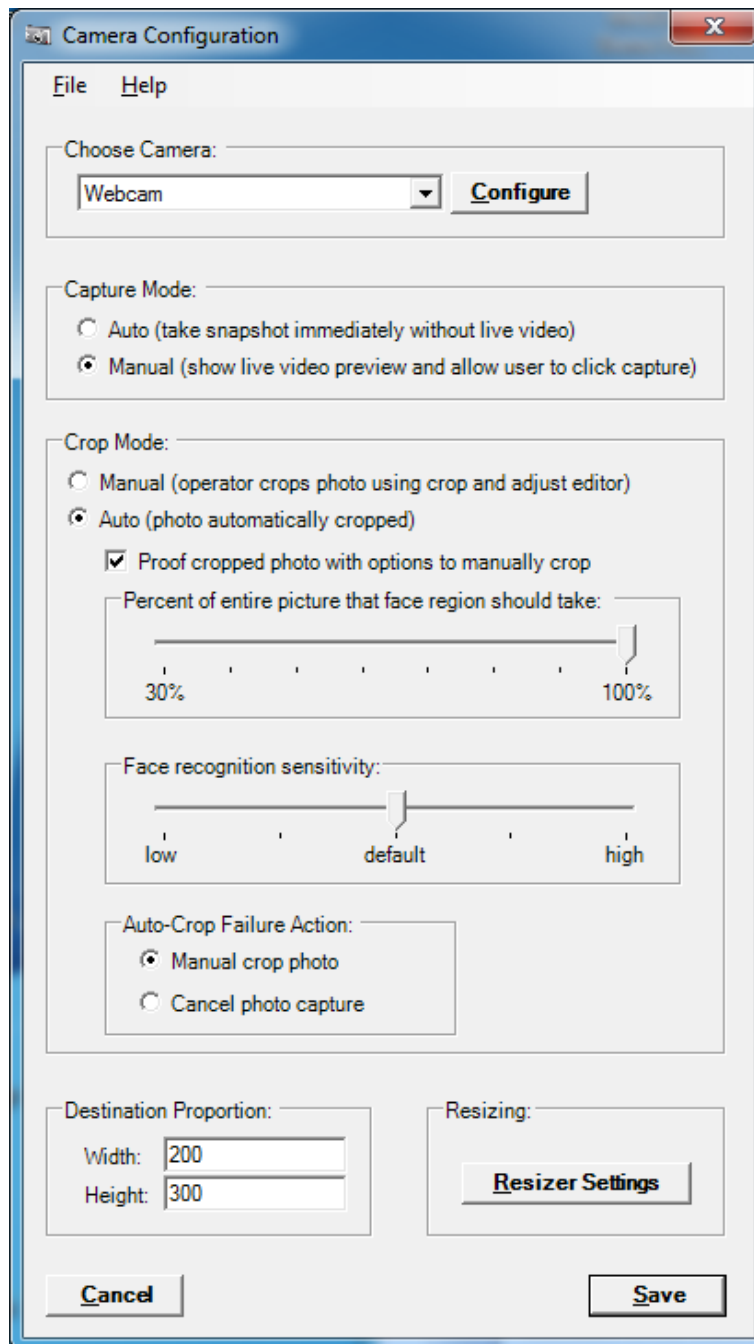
Camera Configuration

File Help

Choose Camera:
Webcam
Configure

Capture Mode:
Auto (take snapshot immediately without live video)
Manual (show live video preview and allow user to click capture)

Crop Mode:
Manual (operator crops photo using crop and adjust editor)
Auto (photo automatically cropped)
Proof cropped photo with options to manually crop

Percent of entire picture that face region should take:
30%
100%

Face recognition sensitivity:
low
default
high

Auto-Crop Failure Action:
Manual crop photo
Cancel photo capture

Destination Proportion:
Width: 200
Height: 300

Resizing:
Resizer Settings

Cancel
Save